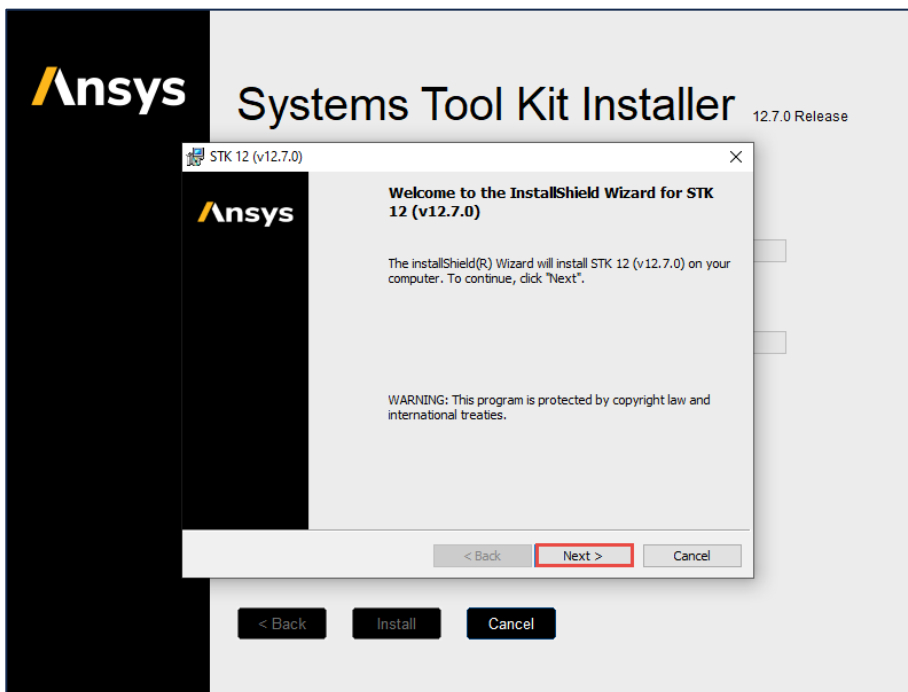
Ansys

Systems Tool Kit Installer 12.7.0 Release

STK 12 (v12.7.0)

Ansys

Welcome to the InstallShield Wizard for STK 12 (v12.7.0)

The installShield(R) Wizard will install STK 12 (v12.7.0) on your computer. To continue, click "Next".

WARNING: This program is protected by copyright law and international treaties.

< Back Next > Cancel

< Back Install Cancel